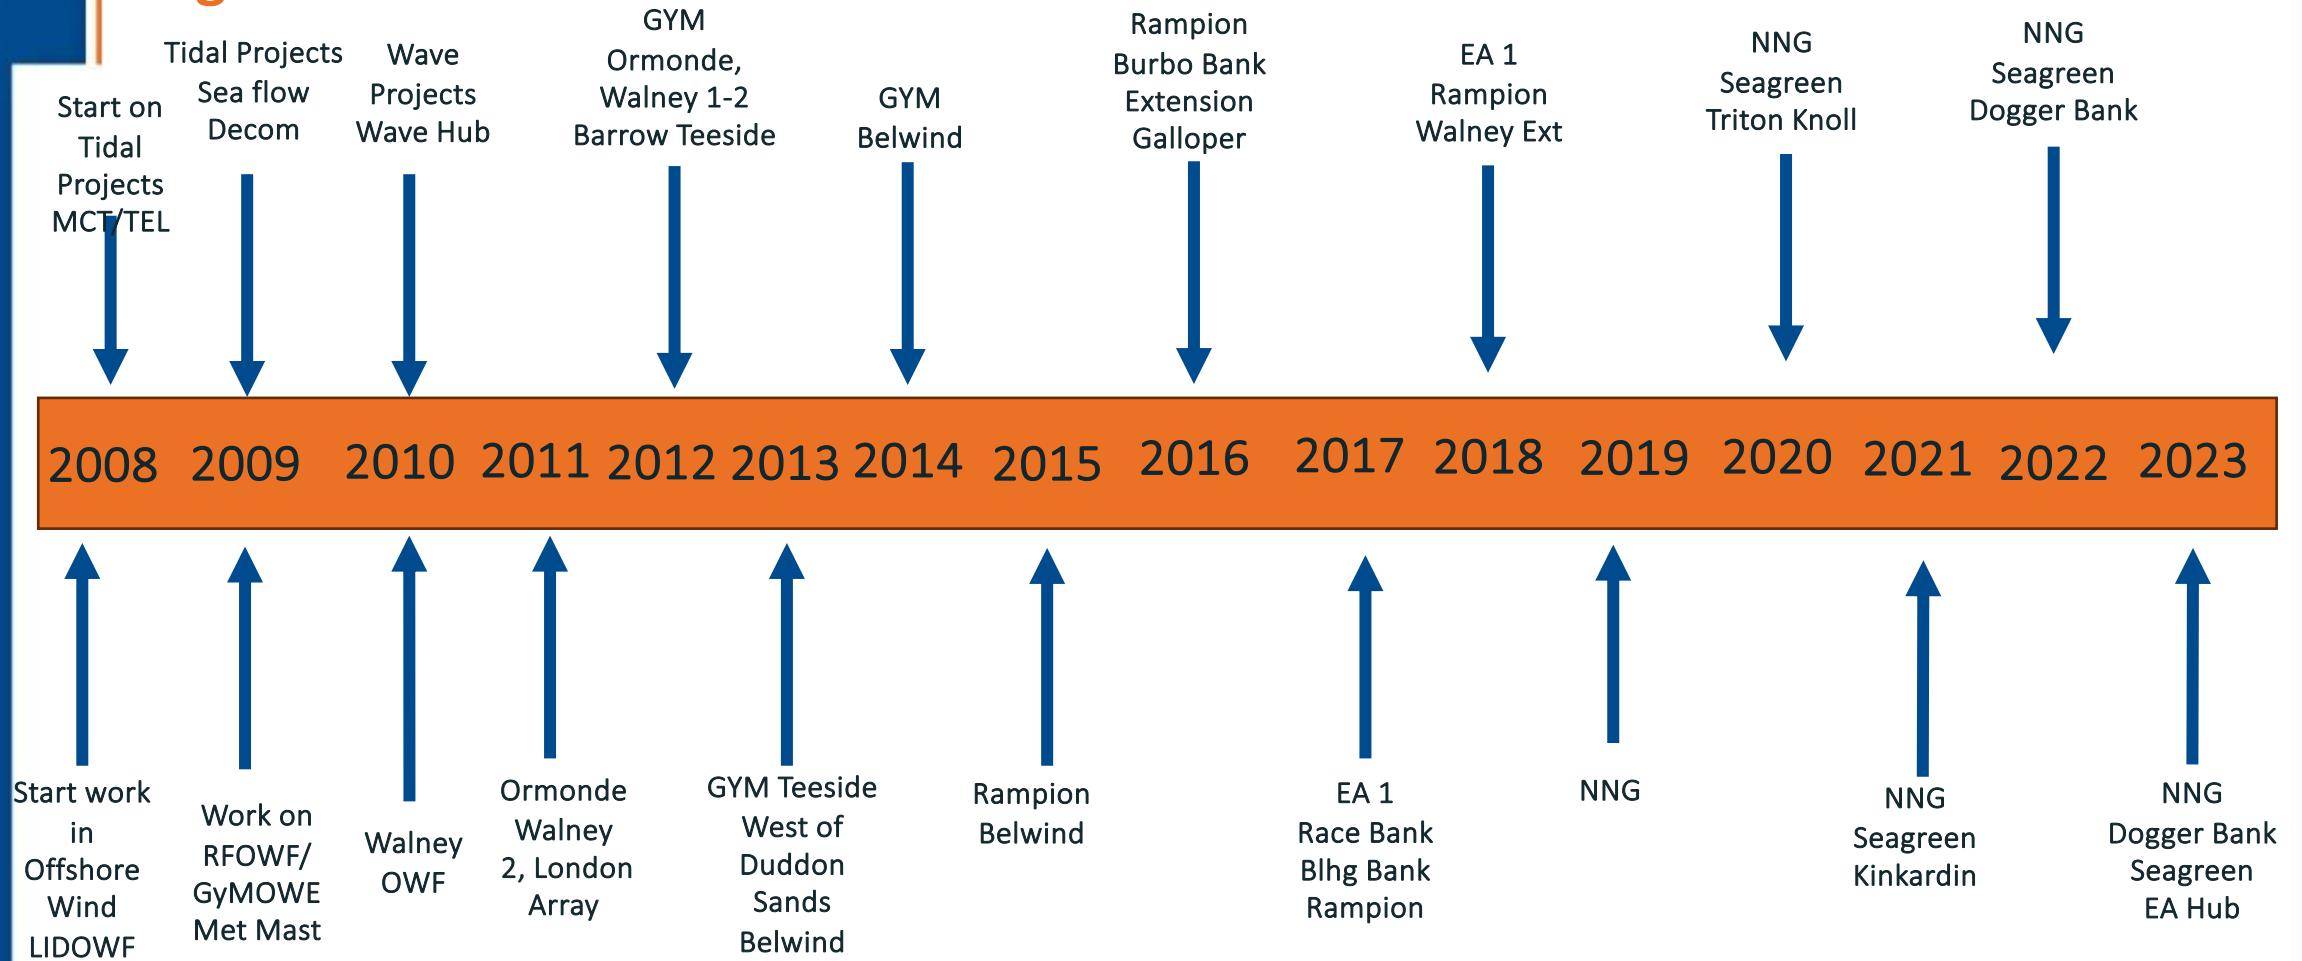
Start on Tidal Projects MCT/TEL

Tidal Projects Sea flow Decom

Wave Projects Wave Hub

GYM Ormonde, Walney 1-2 Barrow Teeside

GYM Belwind

Rampion Burbo Bank Extension Galloper

EA 1 Rampion Walney Ext

NNG Seagreen Triton Knoll

NNG Seagreen Dogger Bank

| 2008 | 2009 | 2010 | 2011 | 2012 | 2013 | 2014 | 2015 | 2016 | 2017 | 2018 | 2019 | 2020 | 2021 | 2022 | 2023 |
|---|---|---|---|---|---|---|---|---|---|---|---|---|---|---|---|

Start work in Offshore Wind LIDOWF

Work on RFOWF/ GyMOWE Met Mast

Walney OWF

Ormonde Walney 2, London Array

GYM Teeside West of Duddon Sands Belwind

Rampion Belwind

EA 1 Race Bank Blhg Bank Rampion

NNG

NNG Seagreen Kinkardin

NNG Dogger Bank Seagreen EA Hub